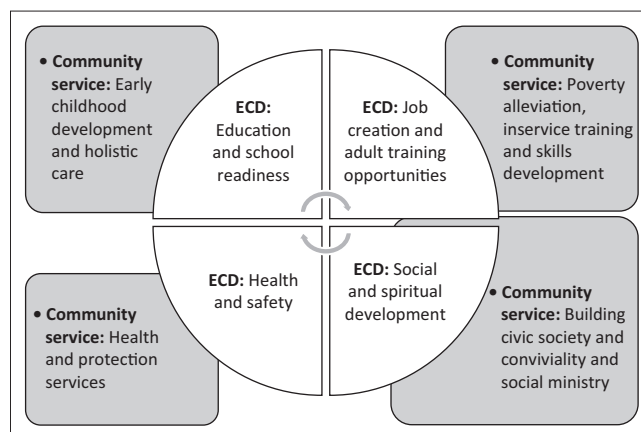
• **Community service:** Early childhood development and holistic care

**ECD:** Education and school readiness

**ECD:** Job creation and adult training opportunities

• **Community service:** Poverty alleviation, inservice training and skills development

• **Community service:** Health and protection services

**ECD:** Health and safety

**ECD:** Social and spiritual development

• **Community service:** Building civic society and conviviality and social ministry